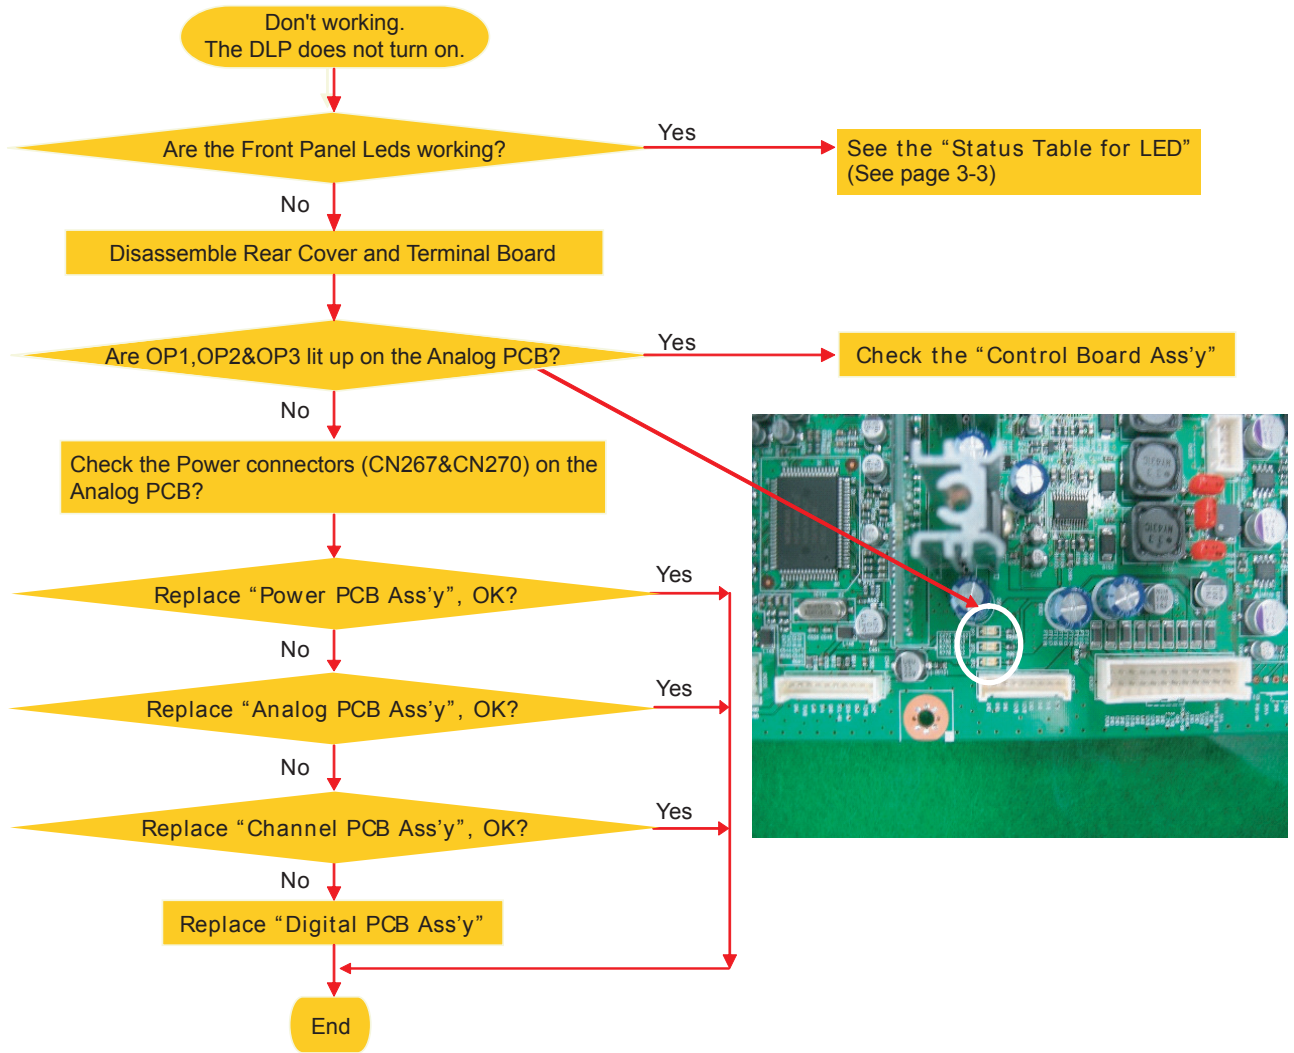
Don't working.
The DLP does not turn on.

Are the Front Panel Leds working?

Yes

See the “Status Table for LED” (See page 3-3)

No

Disassemble Rear Cover and Terminal Board

Are OP1,OP2&OP3 lit up on the Analog PCB?

Yes

Check the “Control Board Ass’y”

No

Check the Power connectors (CN267&CN270) on the Analog PCB?

Replace “Power PCB Ass’y”, OK?

Yes

No

Replace “Analog PCB Ass’y”, OK?

Yes

No

Replace “Channel PCB Ass’y”, OK?

Yes

No

Replace “Digital PCB Ass’y”

End